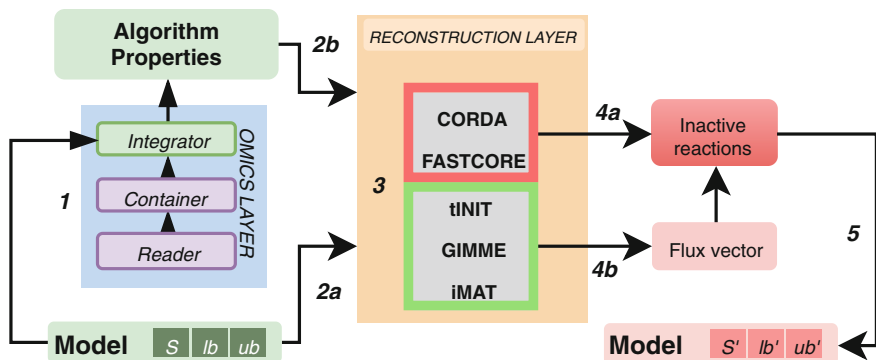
Algorithm Properties

2b

RECONSTRUCTION LAYER

OMICS LAYER

Integrator

Container

Reader

1

CORDA

FASTCORE

3

tINIT

GIMME

iMAT

4a

Inactive reactions

Flux vector

4b

5

2a

Model $S$ $lb$ $ub$

Model $S'$ $lb'$ $ub'$